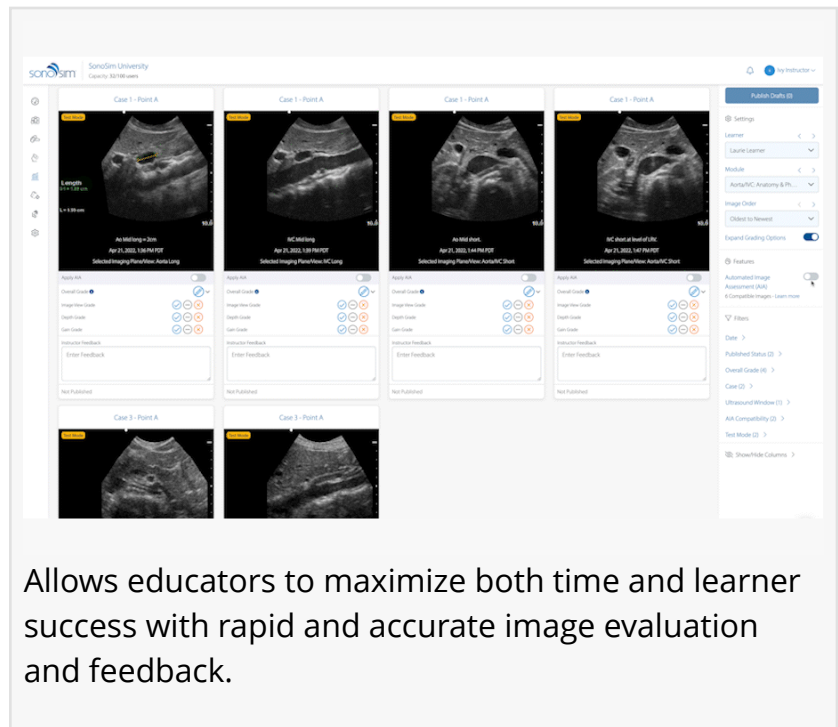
sonosim SonoSim University
Capacity: 32/100 users

Ivy Instructor

Case 1 - Point A

Test Mode

Length
0.1 = 1.83 cm

L = 1.33 cm

Ao Mid long = 2cm
Apr 21, 2022, 1:36 PM PDT
Selected Imaging Plane/View: Aorta Long

Apply AIA
Overall Grade
Image View Grade
Depth Grade
Gain Grade
Instructor Feedback
Enter Feedback
Not Published

Case 1 - Point A

Test Mode

IVC Mid long
Apr 21, 2022, 1:39 PM PDT
Selected Imaging Plane/View: IVC Long

Apply AIA
Overall Grade
Image View Grade
Depth Grade
Gain Grade
Instructor Feedback
Enter Feedback
Not Published

Case 1 - Point A

Test Mode

Ao Mid short
Apr 21, 2022, 1:44 PM PDT
Selected Imaging Plane/View: Aorta/IVC Short

Apply AIA
Overall Grade
Image View Grade
Depth Grade
Gain Grade
Instructor Feedback
Enter Feedback
Not Published

Case 1 - Point A

Test Mode

IVC short at level of LRC
Apr 21, 2022, 1:47 PM PDT
Selected Imaging Plane/View: Aorta/IVC Short

Apply AIA
Overall Grade
Image View Grade
Depth Grade
Gain Grade
Instructor Feedback
Enter Feedback
Not Published

Case 3 - Point A

Test Mode

Case 3 - Point A

Test Mode

Publish Drafts (0)

Settings
Learner
Laurie Learner
Module
Aorta/IVC: Anatomy & Ph...
Image Order
Oldest to Newest
Expand Grading Options

Features
Automated Image Assessment (AIA)
6 Compatible Images - Learn more

Filters
Date
Published Status (2)
Overall Grade (4)
Case (2)
Ultrasound Window (1)
AIA Compatibility (2)
Test Mode (2)
Show/Hide Columns

Allows educators to maximize both time and learner success with rapid and accurate image evaluation and feedback.